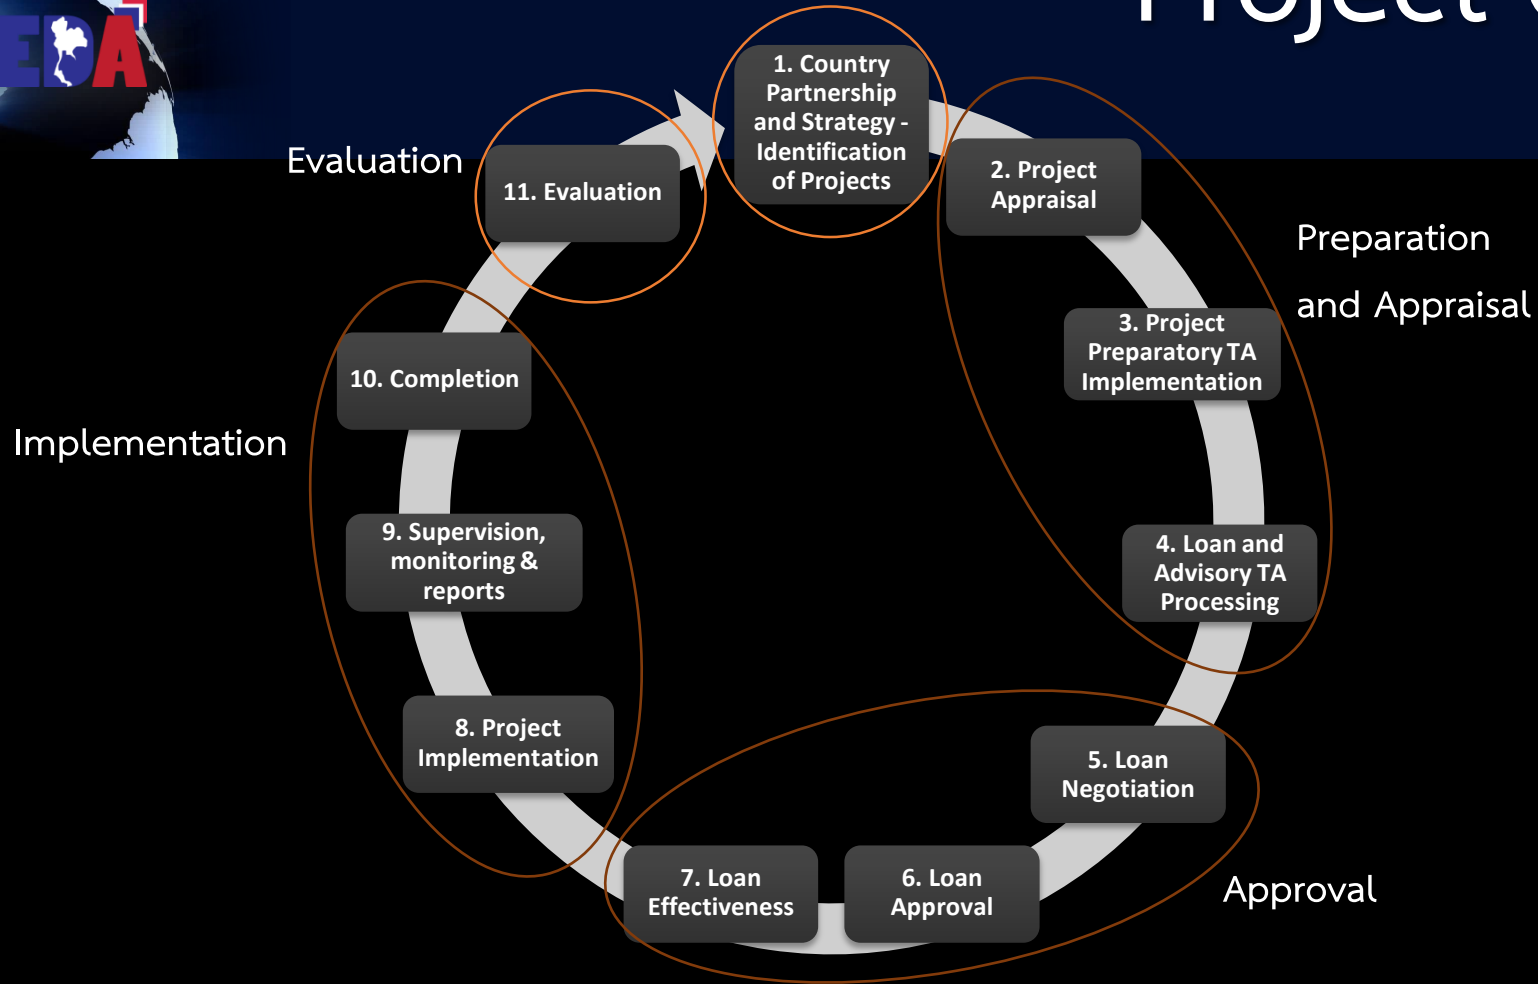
EDA

Project

1. Country Partnership and Strategy - Identification of Projects

2. Project Appraisal

Preparation and Appraisal

3. Project Preparatory TA Implementation

4. Loan and Advisory TA Processing

5. Loan Negotiation

6. Loan Approval

Approval

7. Loan Effectiveness

8. Project Implementation

9. Supervision, monitoring & reports

10. Completion

Implementation

11. Evaluation

Evaluation